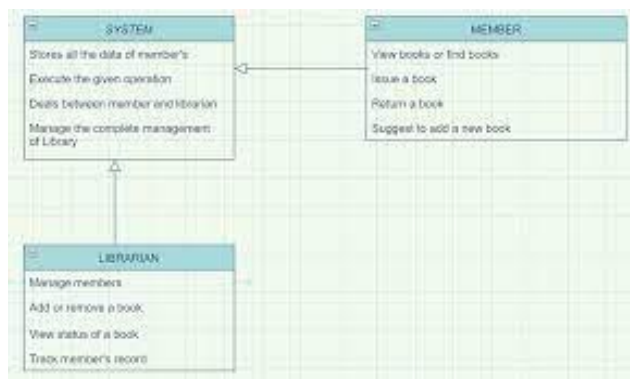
SYSTEM
Stores all the data of member's
Execute the given operation
Deals between member and librarian
Manage the complete management of Library

MEMBER
View books or find books
Issue a book
Return a book
Suggest to add a new book

LIBRARIAN
Manage members
Add or remove a book
View status of a book
Track member's record